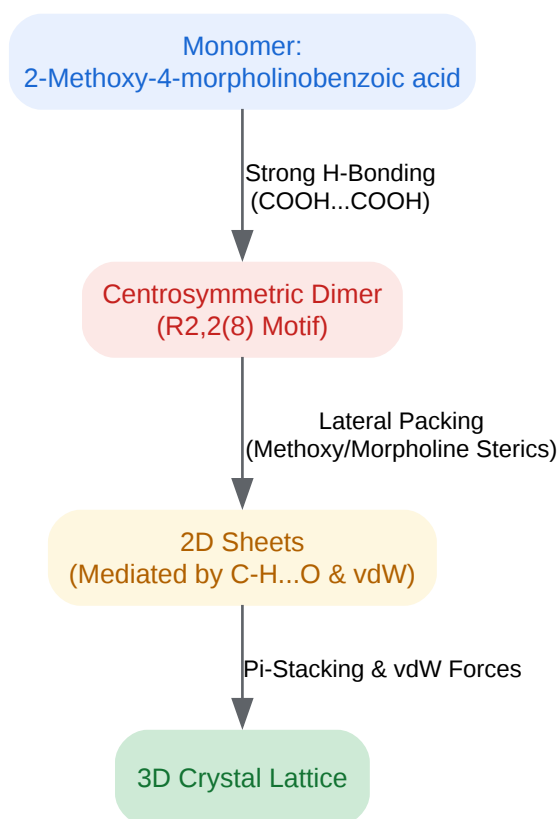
Monomer:
2-Methoxy-4-morpholinobenzoic acid

Strong H-Bonding
(COOH...COOH)

Centrosymmetric Dimer
(R2,2(8) Motif)

Lateral Packing
(Methoxy/Morpholine Sterics)

2D Sheets
(Mediated by C-H...O & vdW)

Pi-Stacking & vdW Forces

3D Crystal Lattice